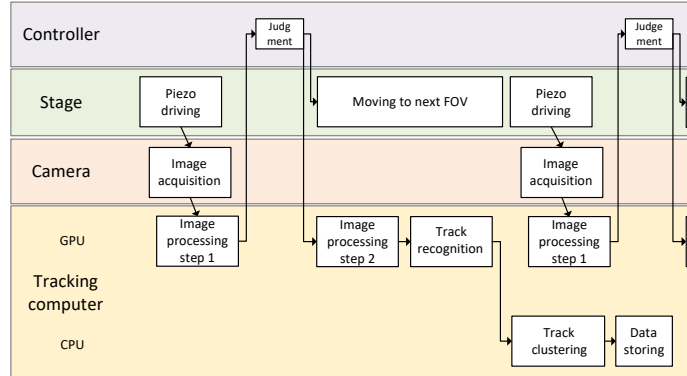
Controller

Judgment

Judgement

Stage

Piezo driving

Moving to next FOV

Piezo driving

Camera

Image acquisition

Image acquisition

GPU

Tracking computer

CPU

Image processing step 1

Image processing step 2

Track recognition

Image processing step 1

Track clustering

Data storing